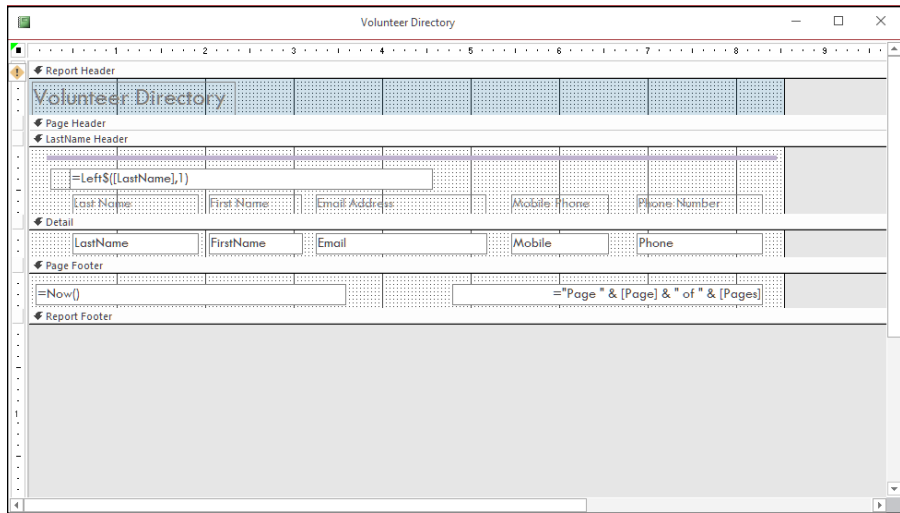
Volunteer Directory

1 2 3 4 5 6 7 8 9

Report Header

Volunteer Directory

Page Header

LastName Header

=Left$([LastName],1)

Last Name | First Name | Email Address | Mobile Phone | Phone Number

Detail

LastName | FirstName | Email | Mobile | Phone

Page Footer

=Now()

="Page " & [Page] & " of " & [Pages]

Report Footer

1